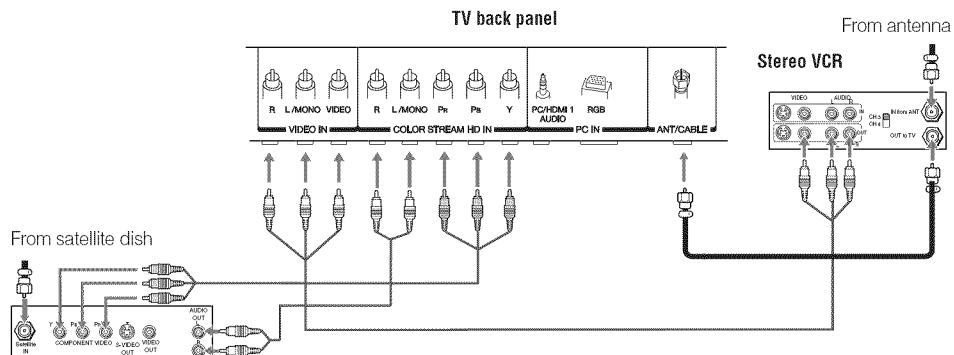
TV back panel

From antenna

Stereo VCR

R L/MONO VIDEO
VIDEO IN

R L/MONO $P_R$ $P_B$ Y
COLOR STREAM HD IN

PC/HDMI 1 AUDIO RGB
PC IN

ANT/CABLE

VIDEO AUDIO
IN
OUT
CH 3
CH 4
IN from ANT
OUT to TV

From satellite dish

Satellite IN
Y $P_B$ $P_R$
COMPONENT VIDEO
S-VIDEO OUT
VIDEO OUT
AUDIO OUT